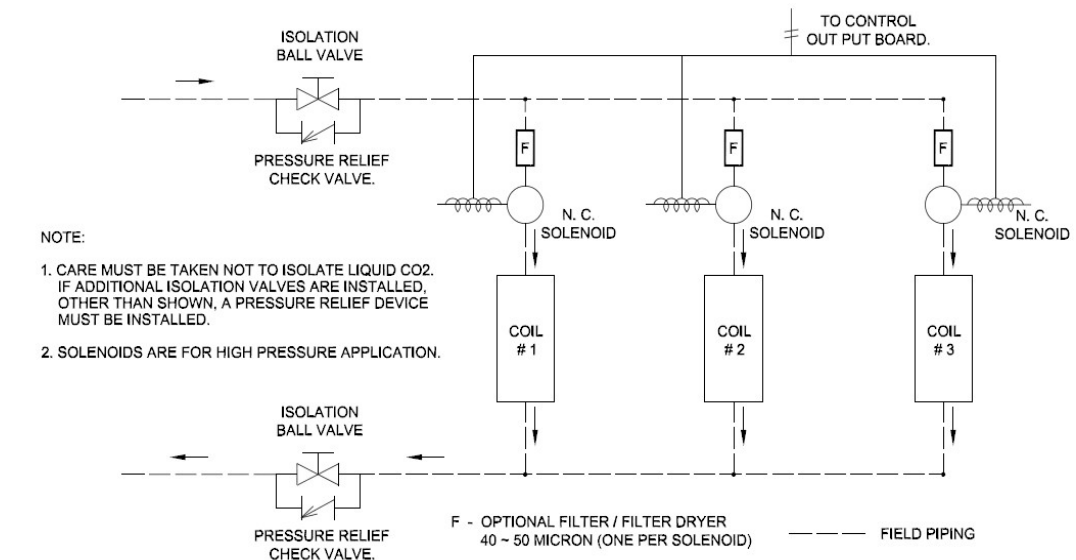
TO CONTROL
OUT PUT BOARD.

ISOLATION
BALL VALVE

PRESSURE RELIEF
CHECK VALVE.

F

F

F

N. C.
SOLENOID

N. C.
SOLENOID

N. C.
SOLENOID

NOTE:

1. CARE MUST BE TAKEN NOT TO ISOLATE LIQUID CO2. IF ADDITIONAL ISOLATION VALVES ARE INSTALLED, OTHER THAN SHOWN, A PRESSURE RELIEF DEVICE MUST BE INSTALLED.

2. SOLENOIDS ARE FOR HIGH PRESSURE APPLICATION.

COIL
# 1

COIL
# 2

COIL
# 3

ISOLATION
BALL VALVE

PRESSURE RELIEF
CHECK VALVE.

F - OPTIONAL FILTER / FILTER DRYER
40 ~ 50 MICRON (ONE PER SOLENOID)

FIELD PIPING